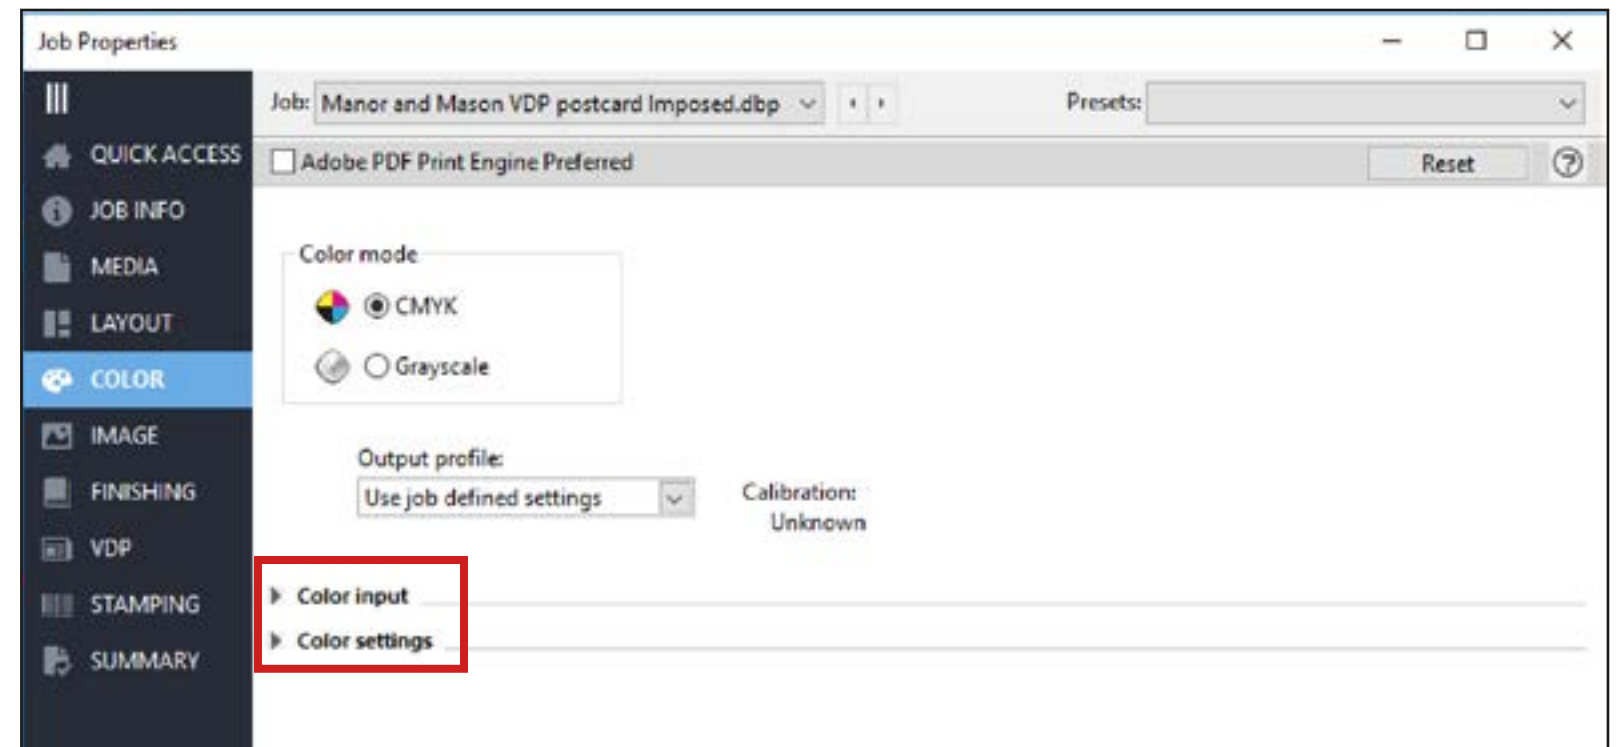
Job Properties

QUICK ACCESS
JOB INFO
MEDIA
LAYOUT
COLOR
IMAGE
FINISHING
VDP
STAMPING
SUMMARY

Job: Manor and Mason VDP postcard Imposed.dbp

Presets:

Adobe PDF Print Engine Preferred

Reset

Color mode

CMYK

Grayscale

Output profile:

Use job defined settings

Calibration:
Unknown

Color input

Color settings